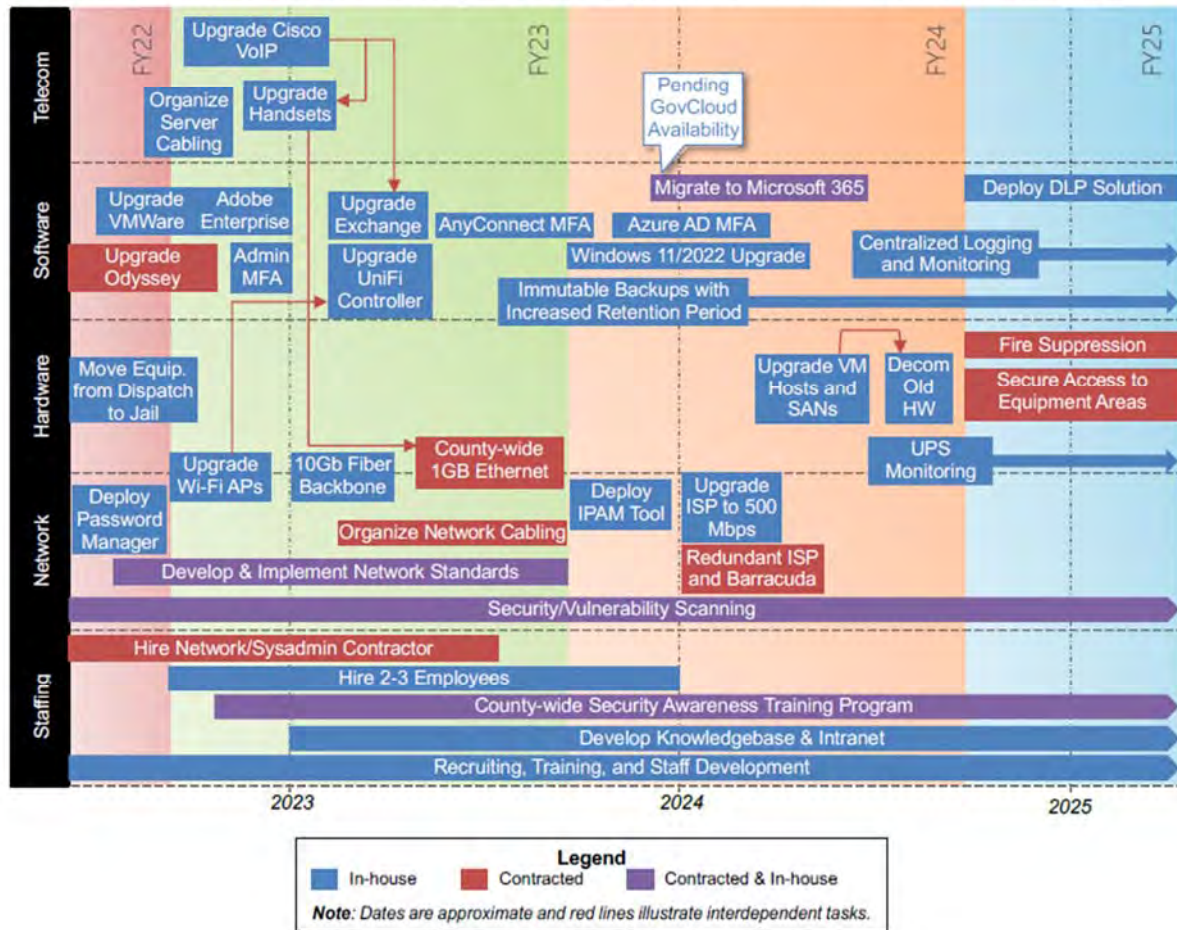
Telecom

Software

Hardware

Network

Staffing

FY22

FY23

FY24

FY25

Upgrade Cisco VoIP

Organize Server Cabling

Upgrade Handsets

Pending GovCloud Availability

Migrate to Microsoft 365

Deploy DLP Solution

Upgrade VMWare

Adobe Enterprise

Upgrade Exchange

AnyConnect MFA

Azure AD MFA

Upgrade Odyssey

Admin MFA

Upgrade UniFi Controller

Windows 11/2022 Upgrade

Centralized Logging and Monitoring

Immutable Backups with Increased Retention Period

Move Equip. from Dispatch to Jail

Upgrade VM Hosts and SANs

Decom Old HW

Fire Suppression

Secure Access to Equipment Areas

Upgrade Wi-Fi APs

10Gb Fiber Backbone

County-wide 1GB Ethernet

UPS Monitoring

Deploy Password Manager

Deploy IPAM Tool

Upgrade ISP to 500 Mbps

Organize Network Cabling

Redundant ISP and Barracuda

Develop & Implement Network Standards

Security/Vulnerability Scanning

Hire Network/Sysadmin Contractor

Hire 2-3 Employees

County-wide Security Awareness Training Program

Develop Knowledgebase & Intranet

Recruiting, Training, and Staff Development

2023

2024

2025

Legend

In-house

Contracted

Contracted & In-house

Note: Dates are approximate and red lines illustrate interdependent tasks.